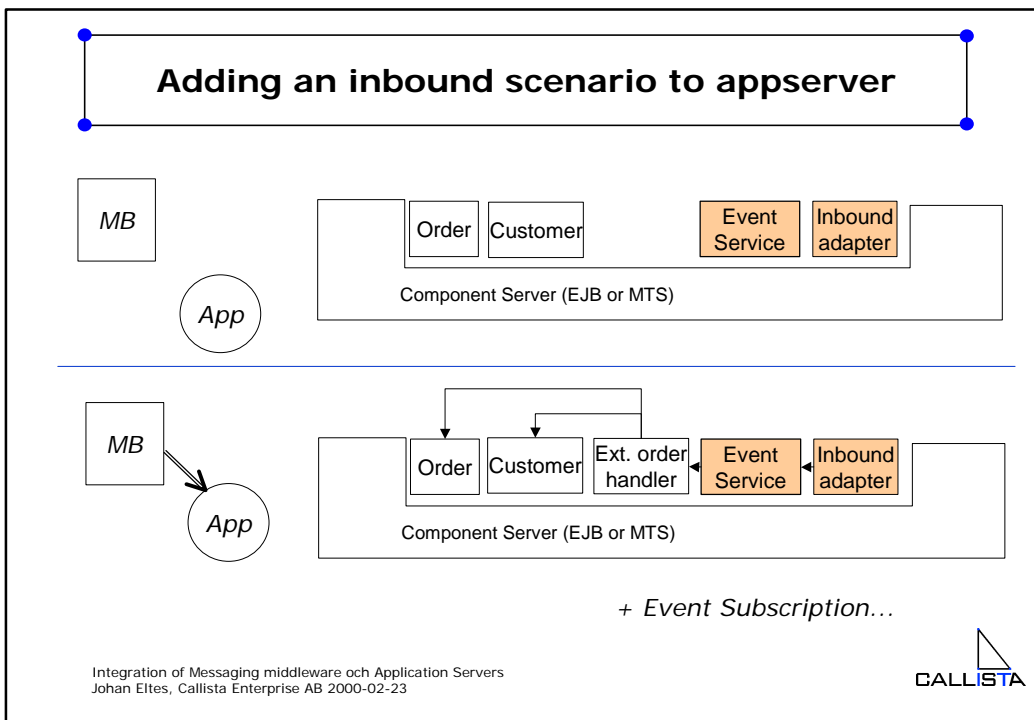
Adding an inbound scenario to appserver

MB

Order

Customer

Event Service

Inbound adapter

App

Component Server (EJB or MTS)

MB

Order

Customer

Ext. order handler

Event Service

Inbound adapter

App

Component Server (EJB or MTS)

+ Event Subscription...

Integration of Messaging middleware och Application Servers
Johan Eltes, Callista Enterprise AB 2000-02-23

CALLISTA